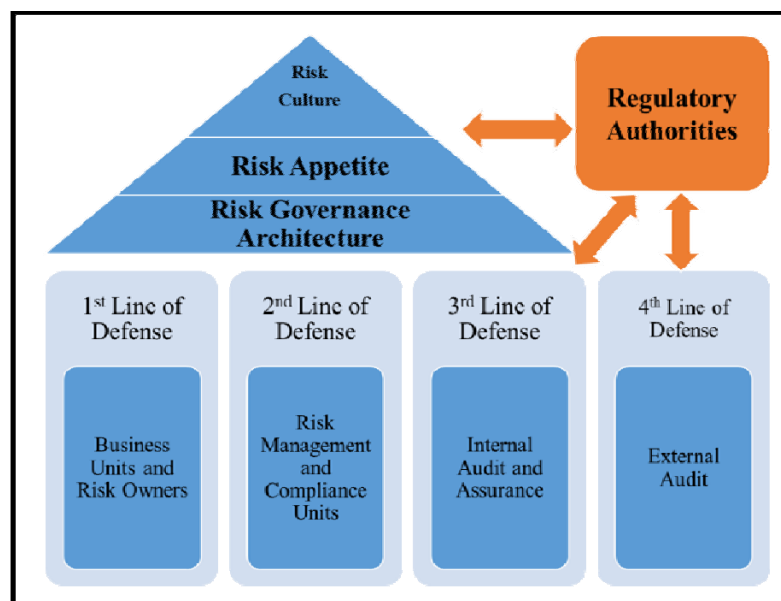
Risk Culture

Risk Appetite

Risk Governance Architecture

Regulatory Authorities

1$^{st}$ Line of Defense

Business Units and Risk Owners

2$^{nd}$ Line of Defense

Risk Management and Compliance Units

3$^{rd}$ Line of Defense

Internal Audit and Assurance

4$^{th}$ Line of Defense

External Audit